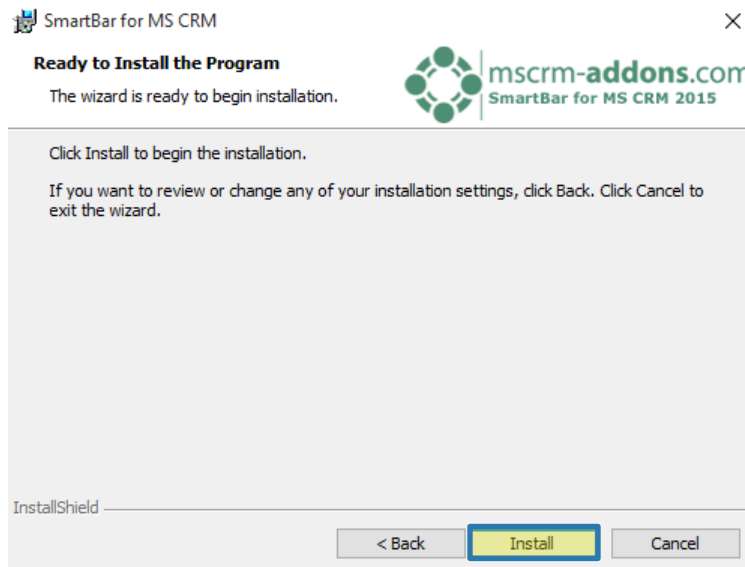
SmartBar for MS CRM

×

Ready to Install the Program

The wizard is ready to begin installation.

mscrm-addons.com
SmartBar for MS CRM 2015

Click Install to begin the installation.

If you want to review or change any of your installation settings, click Back. Click Cancel to exit the wizard.

InstallShield

< Back

Install

Cancel